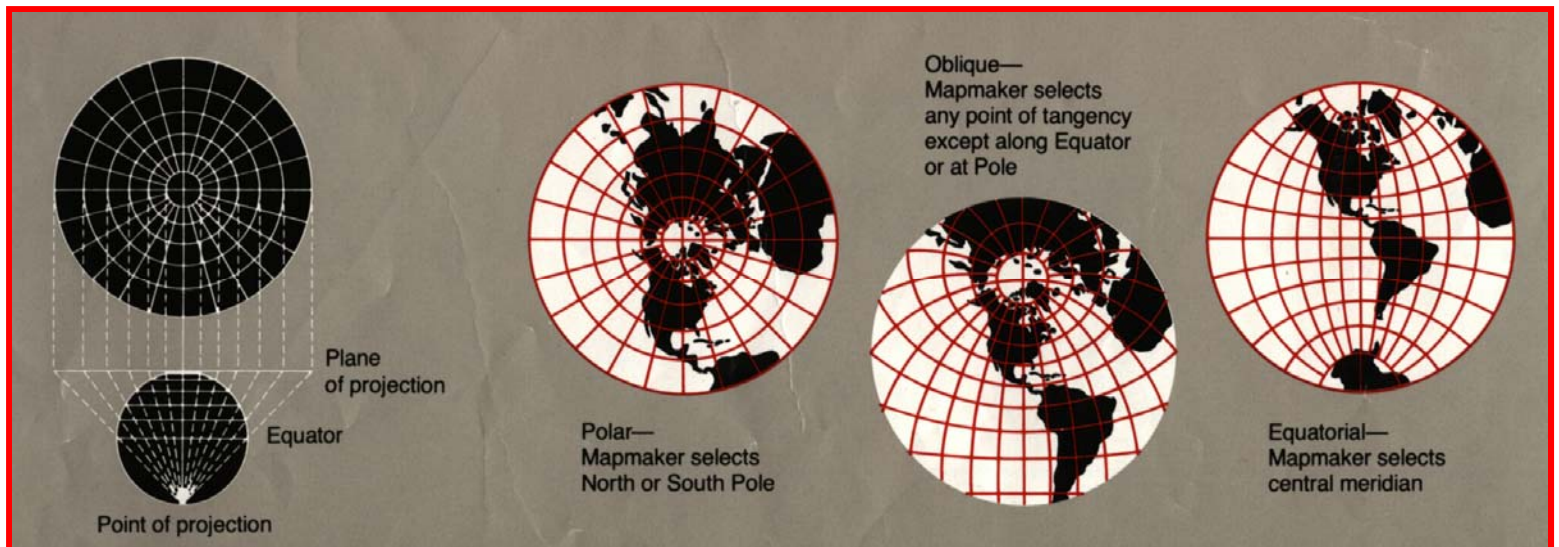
Plane of projection

Equator

Point of projection

Polar—
Mapmaker selects
North or South Pole

Oblique—
Mapmaker selects
any point of tangency
except along Equator
or at Pole

Equatorial—
Mapmaker selects
central meridian